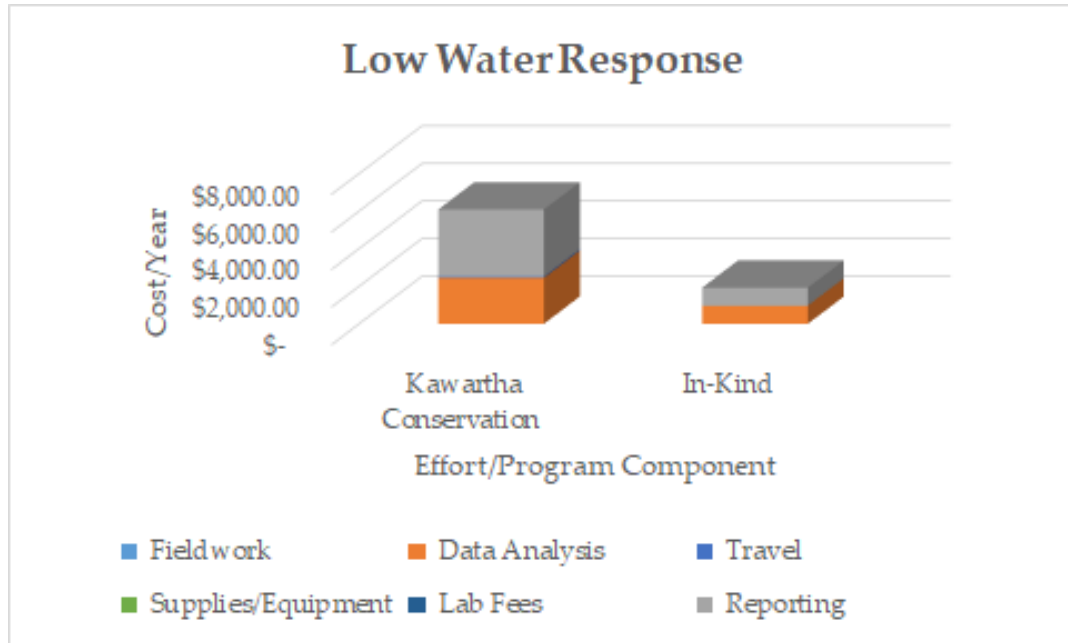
Low Water Response

Cost/Year

$8,000.00
$6,000.00
$4,000.00
$2,000.00
$-

Kawartha Conservation
In-Kind

Effort/Program Component

Fieldwork
Data Analysis
Travel
Supplies/Equipment
Lab Fees
Reporting